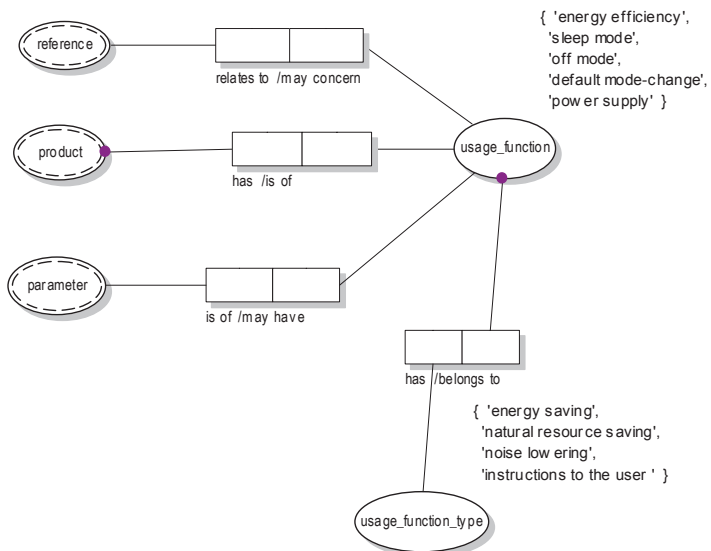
{ 'energy efficiency', 'sleep mode', 'off mode', 'default mode-change', 'power supply' }

reference

relates to /may concern

product

has /is of

usage_function

parameter

is of /may have

has /belongs to

{ 'energy saving', 'natural resource saving', 'noise lowering', 'instructions to the user ' }

usage_function_type